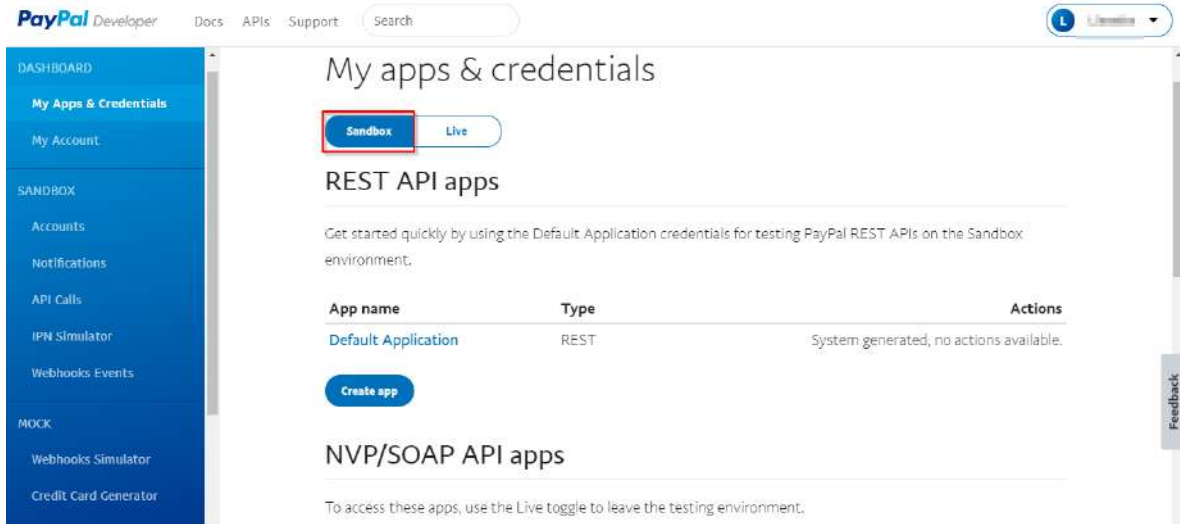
PayPal Developer Docs APIs Support Search

L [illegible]

DASHBOARD
My Apps & Credentials
My Account

SANDBOX
Accounts
Notifications
API Calls
IPN Simulator
Webhooks Events

MOCK
Webhooks Simulator
Credit Card Generator

My apps & credentials

Sandbox Live

REST API apps

Get started quickly by using the Default Application credentials for testing PayPal REST APIs on the Sandbox environment.

| App name | Type | Actions |
|---|---|---|
| Default Application | REST | System generated, no actions available. |

Create app

NVP/SOAP API apps

To access these apps, use the Live toggle to leave the testing environment.

Feedback